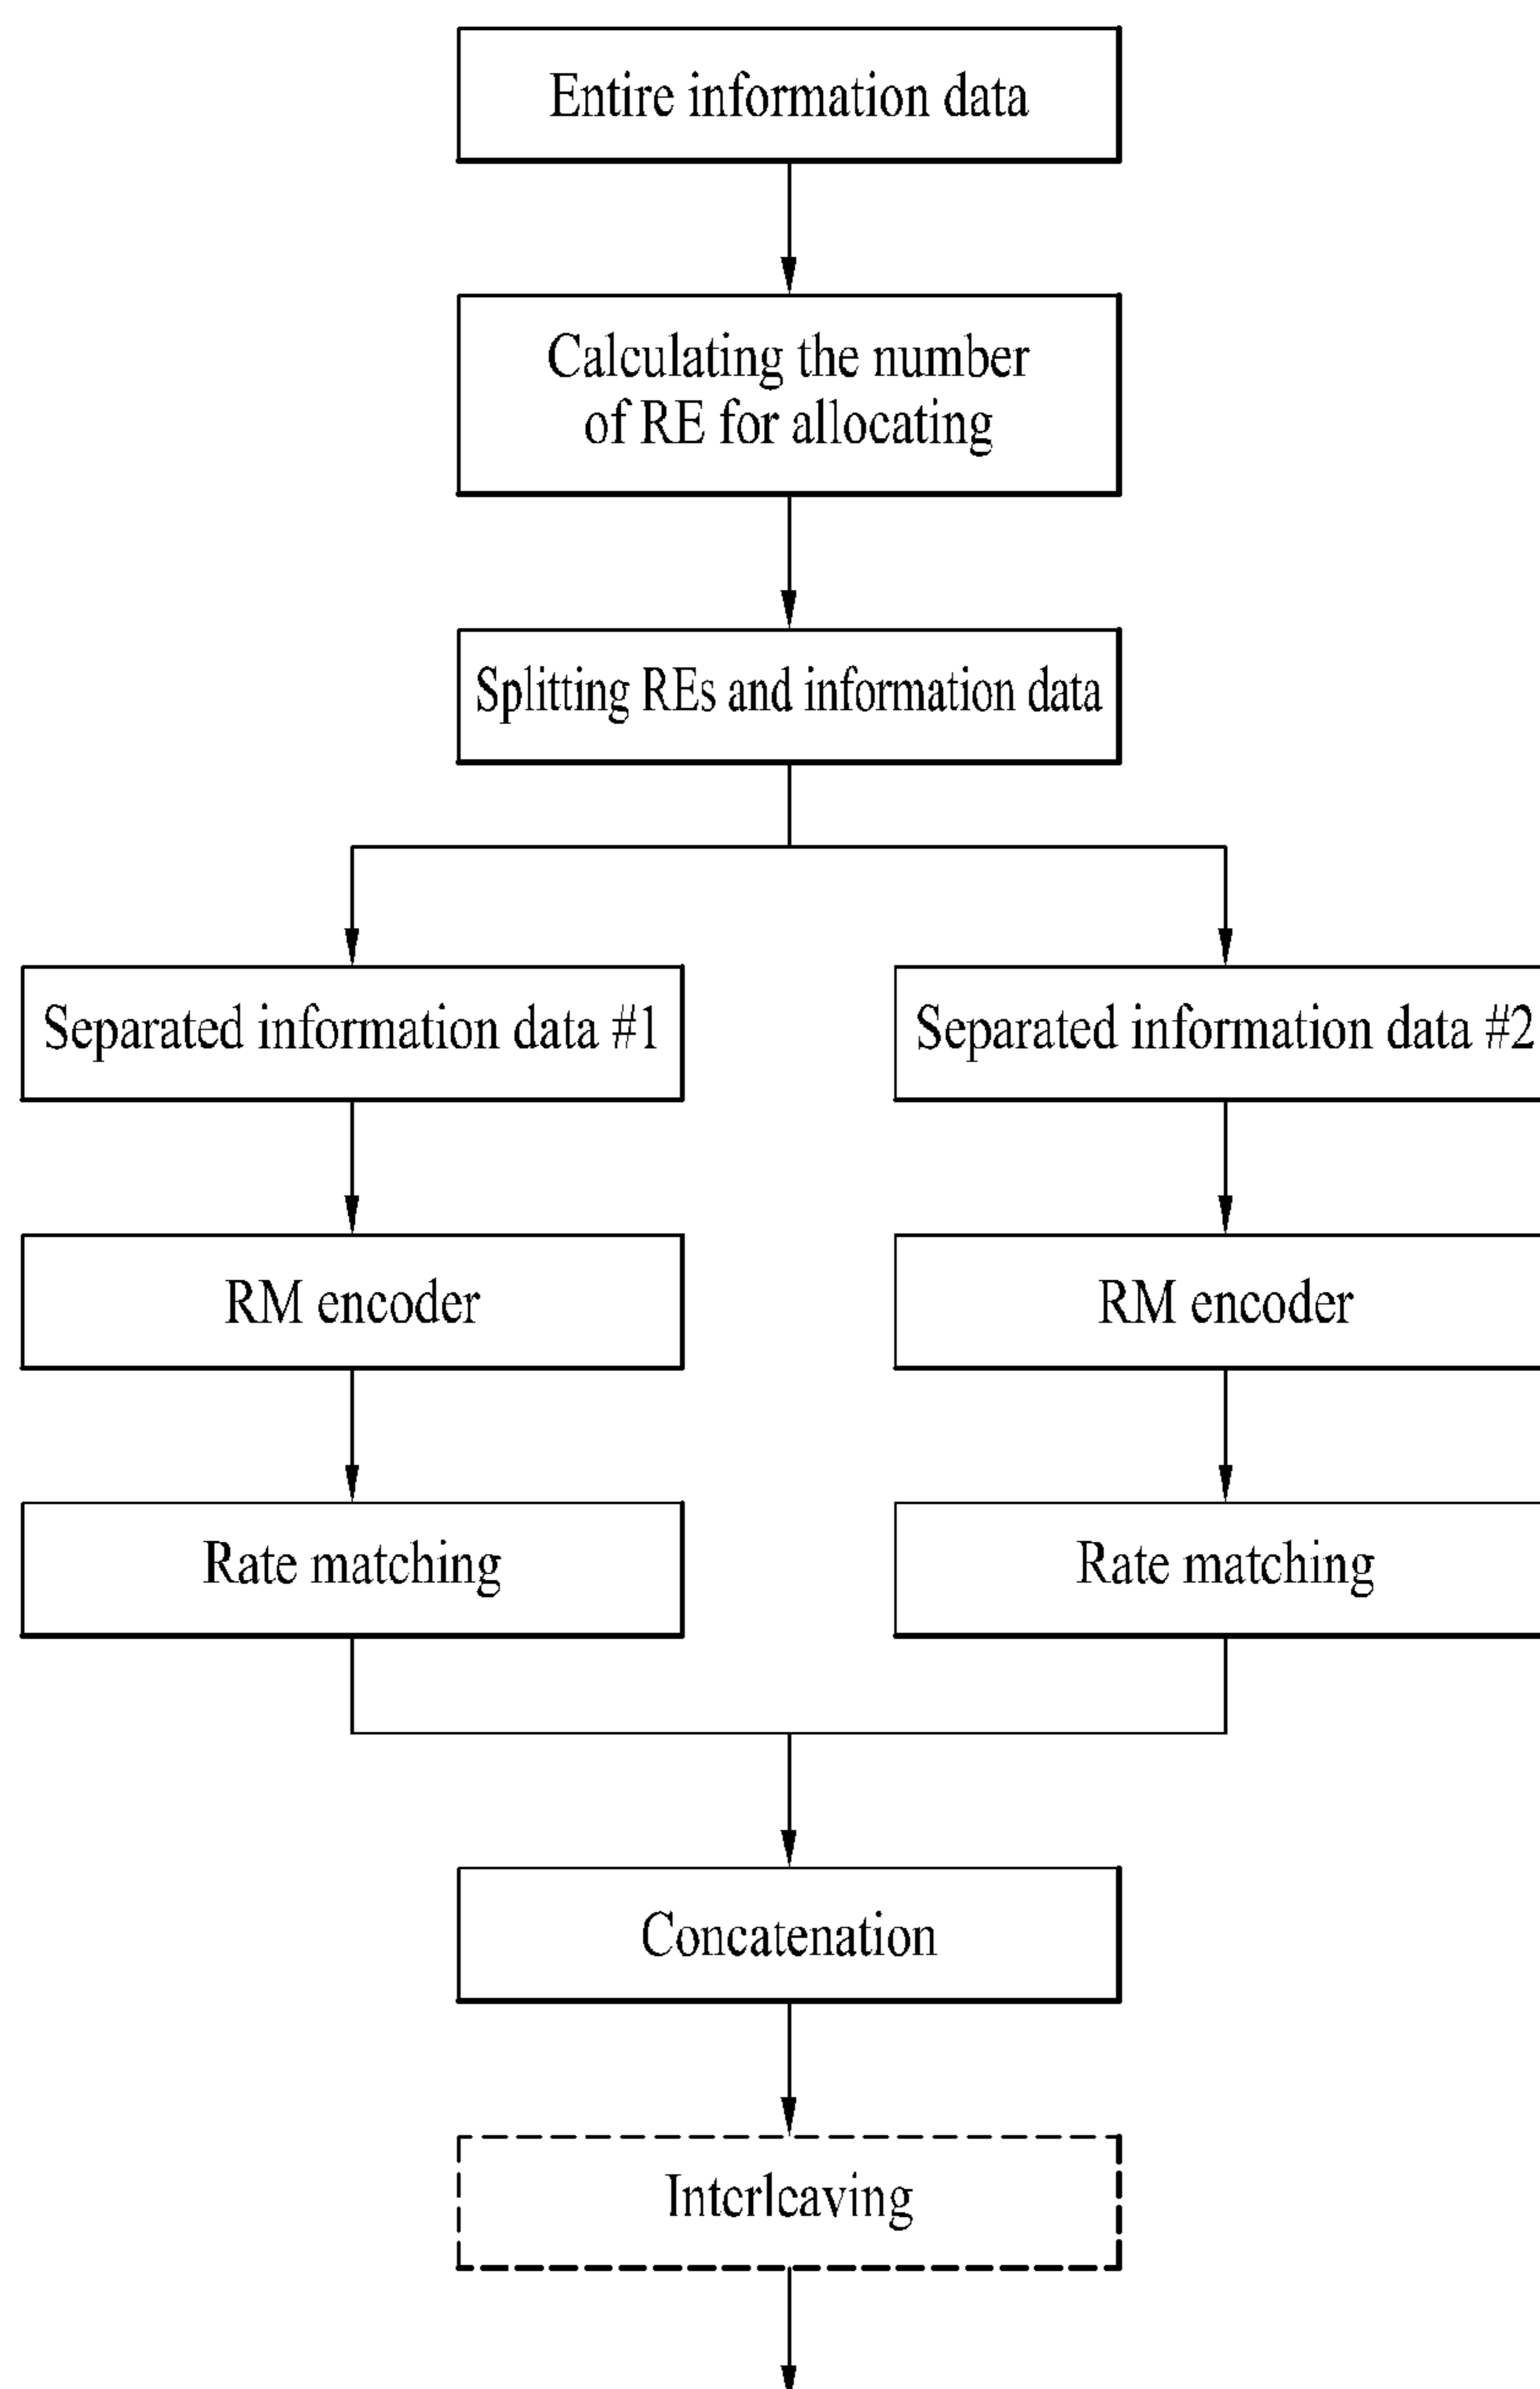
Entire information data

Calculating the number of RE for allocating

Splitting REs and information data

Separated information data #1

Separated information data #2

RM encoder

RM encoder

Rate matching

Rate matching

Concatenation

Interleaving